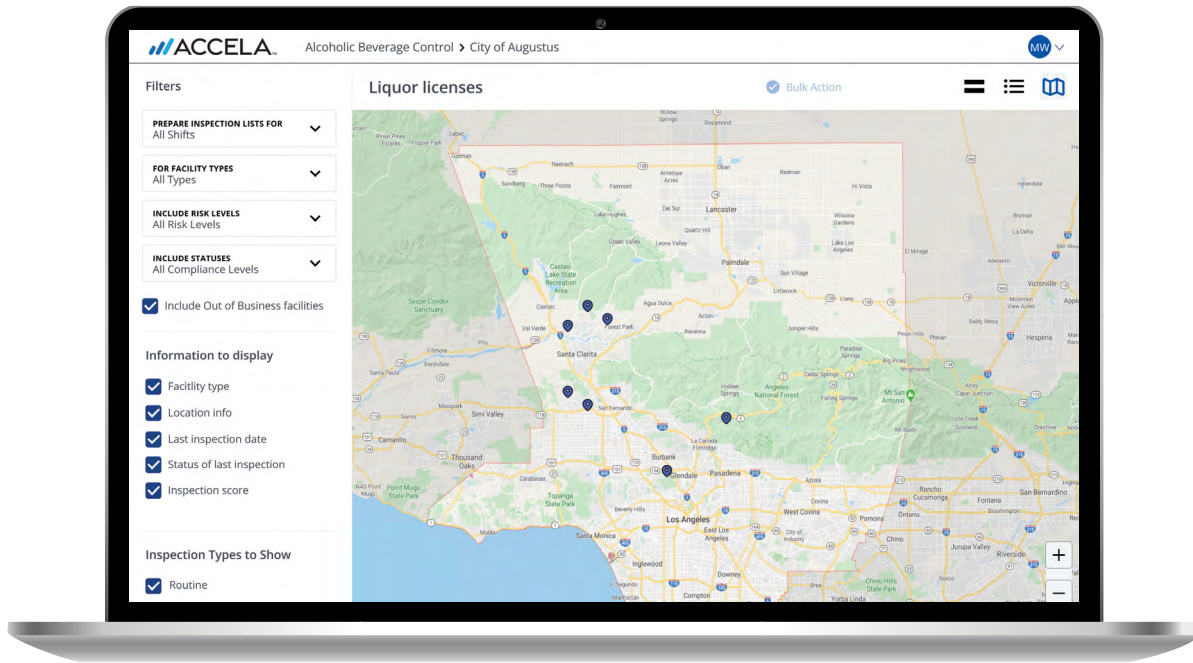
ACCELA Alcoholic Beverage Control > City of Augustus

MW

Filters

PREPARE INSPECTION LISTS FOR
All Shifts

FOR FACILITY TYPES
All Types

INCLUDE RISK LEVELS
All Risk Levels

INCLUDE STATUSES
All Compliance Levels

Include Out of Business facilities

Information to display

Factility type

Location info

Last inspection date

Status of last inspection

Inspection score

Inspection Types to Show

Routine

Liquor licenses

Bulk Action

Gorman
Neenach
Three Points
Fairmont
Antelope Acres
Redman
Hi Vista
Lancaster
Del Sur
Quartz Hill
Wilsona Gardens
Lake Los Angeles
Green Valley
Leona Valley
Palmdale
Sun Village
Castaic Lake State Recreation Area
Castaic
Littlerock
Llano
Agua Dulce
Acton
Val Verde
Forest Park
Ravenna
Juniper Hills
Santa Clarita
Fillmore
Sespe Condor Sanctuary
Angeles National Forest
Mt San Antonio
Simi Valley
Moorpark
San Fernando
La Cañada Flintridge
Burbank
Glendale
Pasadena
Azusa
Thousand Oaks
Topanga State Park
Beverly Hills
Los Angeles
West Covina
Pomona
Rancho Cucamonga
Inglewood
Downey
Compton
Chino Hills State Park
Victorville
Hesperia
Baldy Mesa
Pinon Hills
Phelan
Lytle Creek
Scotland
Fontana
Jurupa Valley
Riverside
Ontario
City of Industry
NAS Point Mugu State Park
Frazier Park
Sandberg
Pyramid Lake
El Mirage
Springs
Pearblossom
Hidden Springs
Cedar Springs
Wrightwood
Valyermo
Redlands